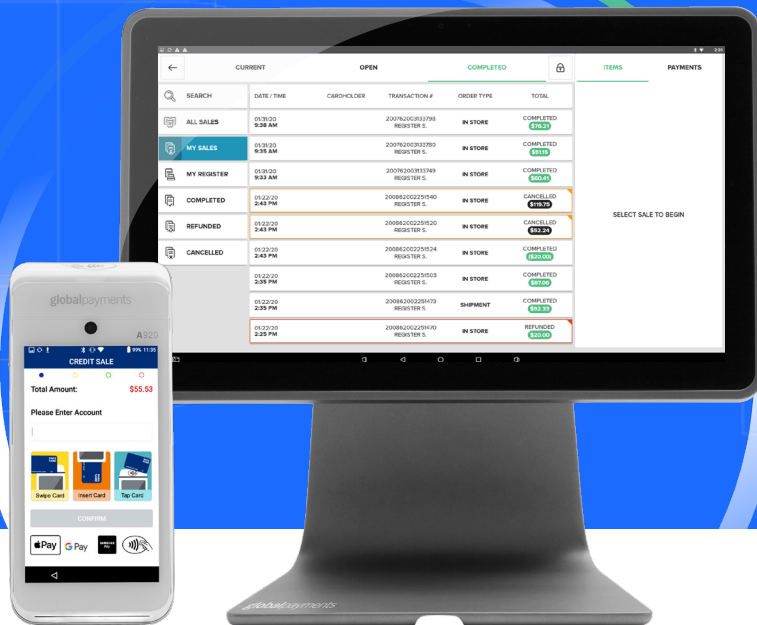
CURRENT
OPEN
COMPLETED
ITEMS
PAYMENTS

SEARCH
ALL SALES
MY SALES
MY REGISTER
COMPLETED
REFUNDED
CANCELLED

| DATE / TIME | CARDHOLDER | TRANSACTION # | ORDER TYPE | TOTAL |
|---|---|---|---|---|
| 01/31/20 9:38 AM | | 2007620031133798 REGISTER S. | IN STORE | COMPLETED $76.21 |
| 01/31/20 9:35 AM | | 2007620031133780 REGISTER S. | IN STORE | COMPLETED $51.15 |
| 01/31/20 9:33 AM | | 2007620031133749 REGISTER S. | IN STORE | COMPLETED $60.41 |
| 01/22/20 2:43 PM | | 2008620022251540 REGISTER S. | IN STORE | CANCELLED $119.75 |
| 01/22/20 2:43 PM | | 2008620022251520 REGISTER S. | IN STORE | CANCELLED $52.24 |
| 01/22/20 2:43 PM | | 2008620022251524 REGISTER S. | IN STORE | COMPLETED ($20.00) |
| 01/22/20 2:35 PM | | 2008620022251503 REGISTER S. | IN STORE | COMPLETED $97.06 |
| 01/22/20 2:35 PM | | 2008620022251473 REGISTER S. | SHIPMENT | COMPLETED $92.19 |
| 01/22/20 2:25 PM | | 2008620022251470 REGISTER S. | IN STORE | REFUNDED $20.00 |

SELECT SALE TO BEGIN

globalpayments
A920
99% 11:35
CREDIT SALE
Total Amount: $55.53
Please Enter Account
Swipe Card
Insert Card
Tap Card
CONFIRM
Pay
G Pay

globalpayments